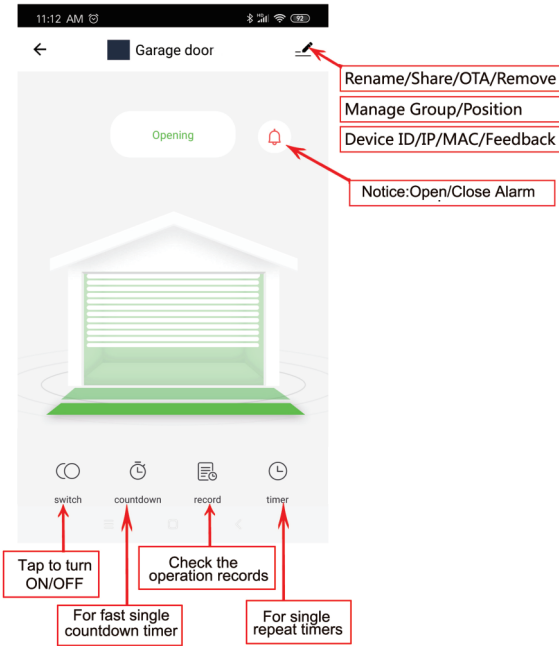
11:12 AM 92

Garage door

Rename/Share/OTA/Remove

Manage Group/Position

Device ID/IP/MAC/Feedback

Opening

Notice:Open/Close Alarm

switch

countdown

record

timer

Tap to turn ON/OFF

Check the operation records

For fast single countdown timer

For single repeat timers